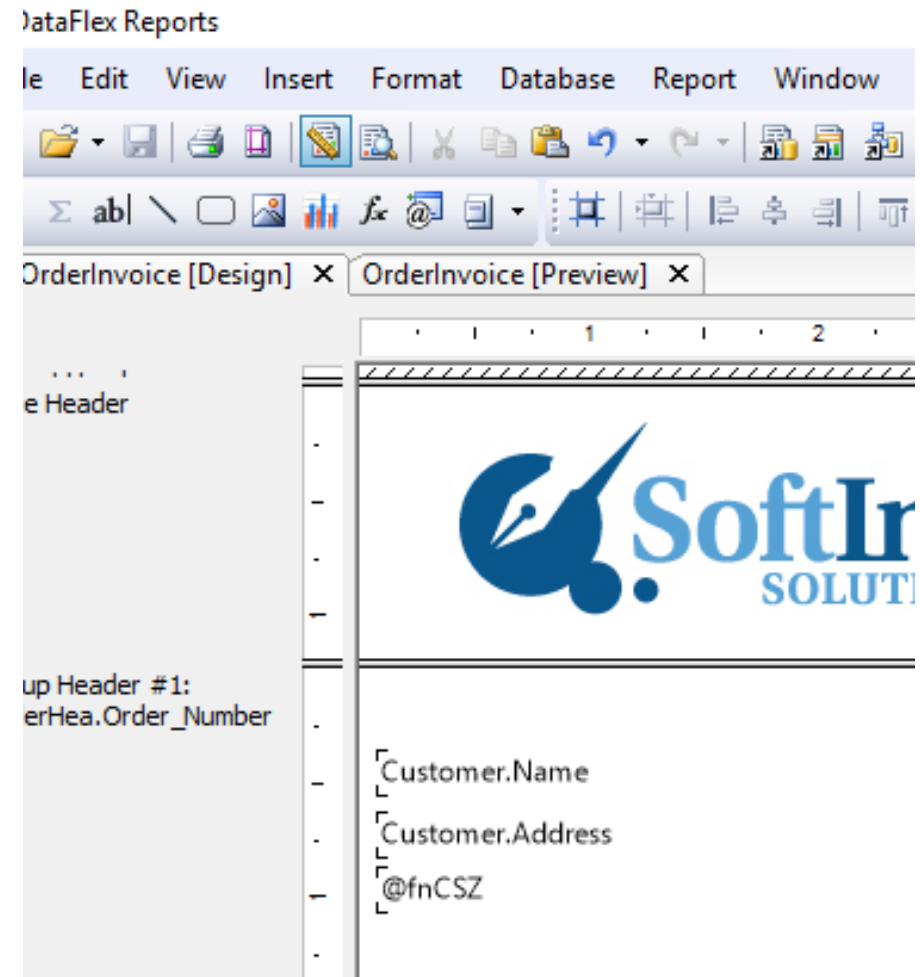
ataFlex Reports

le Edit View Insert Format Database Report Window

Σ ab

OrderInvoice [Design] ✕ OrderInvoice [Preview] ✕

1 2

e Header

SoftIn
SOLUTI

up Header #1:
erHea.Order_Number

Customer.Name

Customer.Address

@fnCSZ